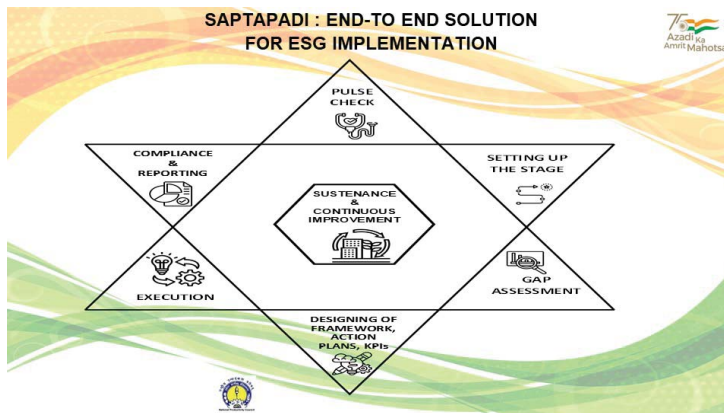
SAPTAPADI : END-TO END SOLUTION FOR ESG IMPLEMENTATION

75 Azadi Ka Amrit Mahotsa

PULSE CHECK

COMPLIANCE & REPORTING

SETTING UP THE STAGE

SUSTENANCE & CONTINUOUS IMPROVEMENT

EXECUTION

GAP ASSESSMENT

DESIGNING OF FRAMEWORK, ACTION PLANS, KPIs